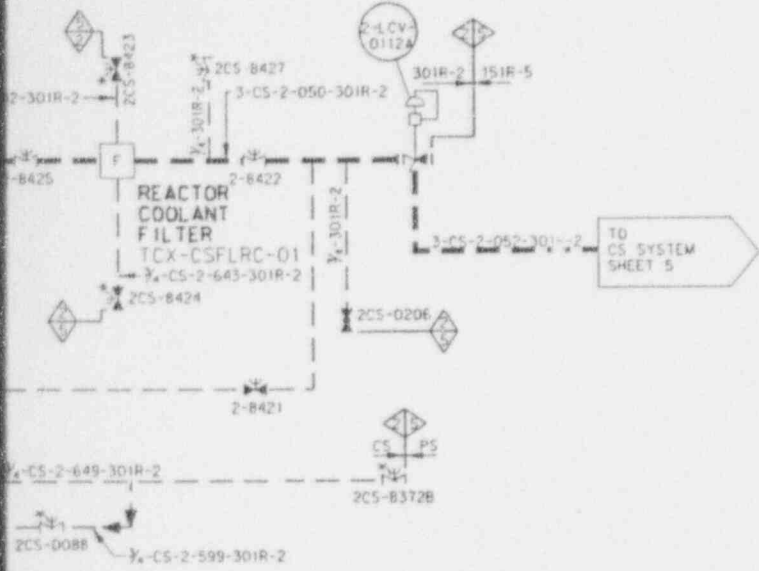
2CS-8423
2-301R-2
2CS 8427
$\frac{3}{4}$-301R-2
3-CS-2-050-301R-2
2-LCV-0112A
301R-2
151R-5
F
-8425
2-8422
REACTOR COOLANT FILTER
TCX-CSFLRC-01
$\frac{3}{4}$-CS-2-643-301R-2
$\frac{3}{4}$-301R-2
3-CS-2-052-301-2
TO CS SYSTEM SHEET 5
2CS-8424
2CS-0206
2-8421
CS
PS
$\frac{3}{4}$-CS-2-649-301R-2
2CS-8372B
2CS-0088
$\frac{3}{4}$-CS-2-599-301R-2